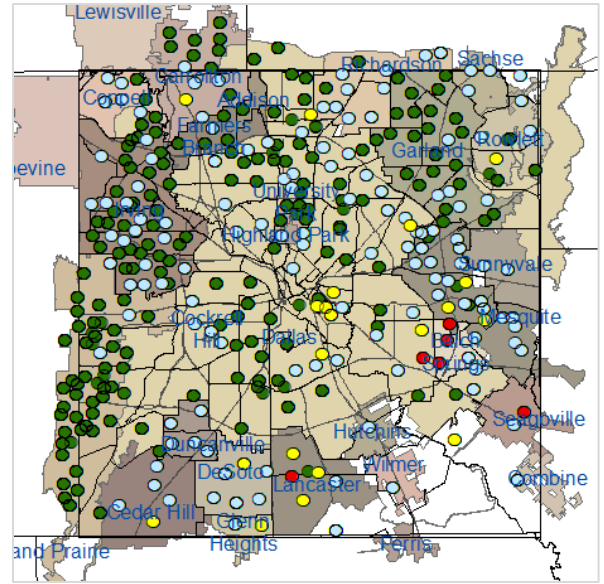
Lewisville
Carrollton
Richardson
Sachse
Coppell
Addison
Farmers Branch
Garland
Rowlett
pevine
University Park
Irving
Highland Park
Sunnyvale
Mesquite
Cockrell Hill
Dallas
Balch Springs
Seagoville
Hutchins
Duncanville
DeSoto
Wilmer
Lancaster
Combine
Cedar Hill
Glenn Heights
and Prairie
Ferris